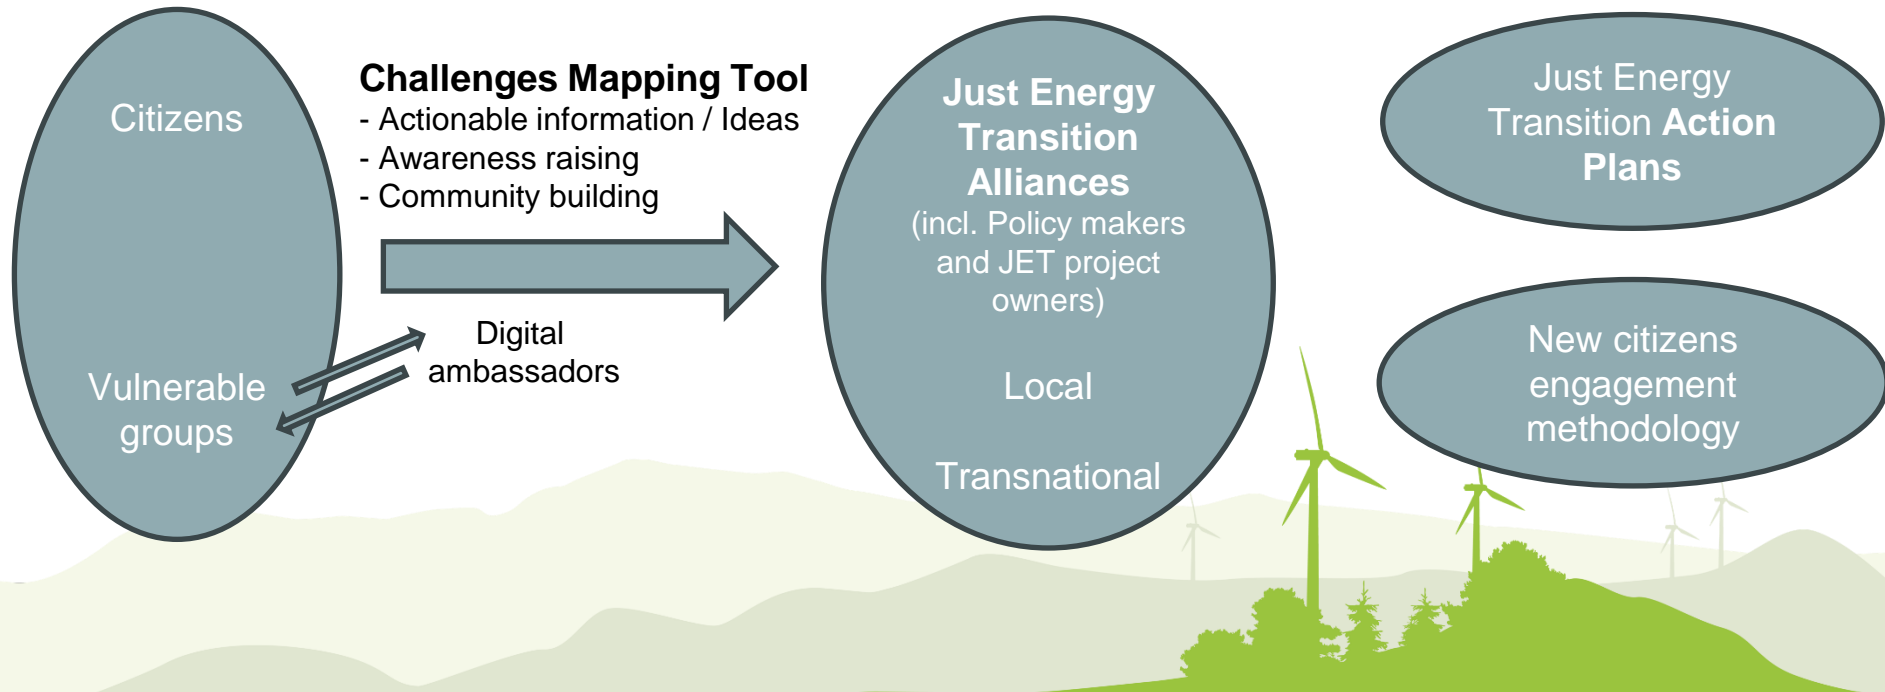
Citizens

Vulnerable groups

Challenges Mapping Tool
- Actionable information / Ideas
- Awareness raising
- Community building

Digital ambassadors

Just Energy Transition Alliances
(incl. Policy makers and JET project owners)

Local

Transnational

Just Energy Transition Action Plans

New citizens engagement methodology